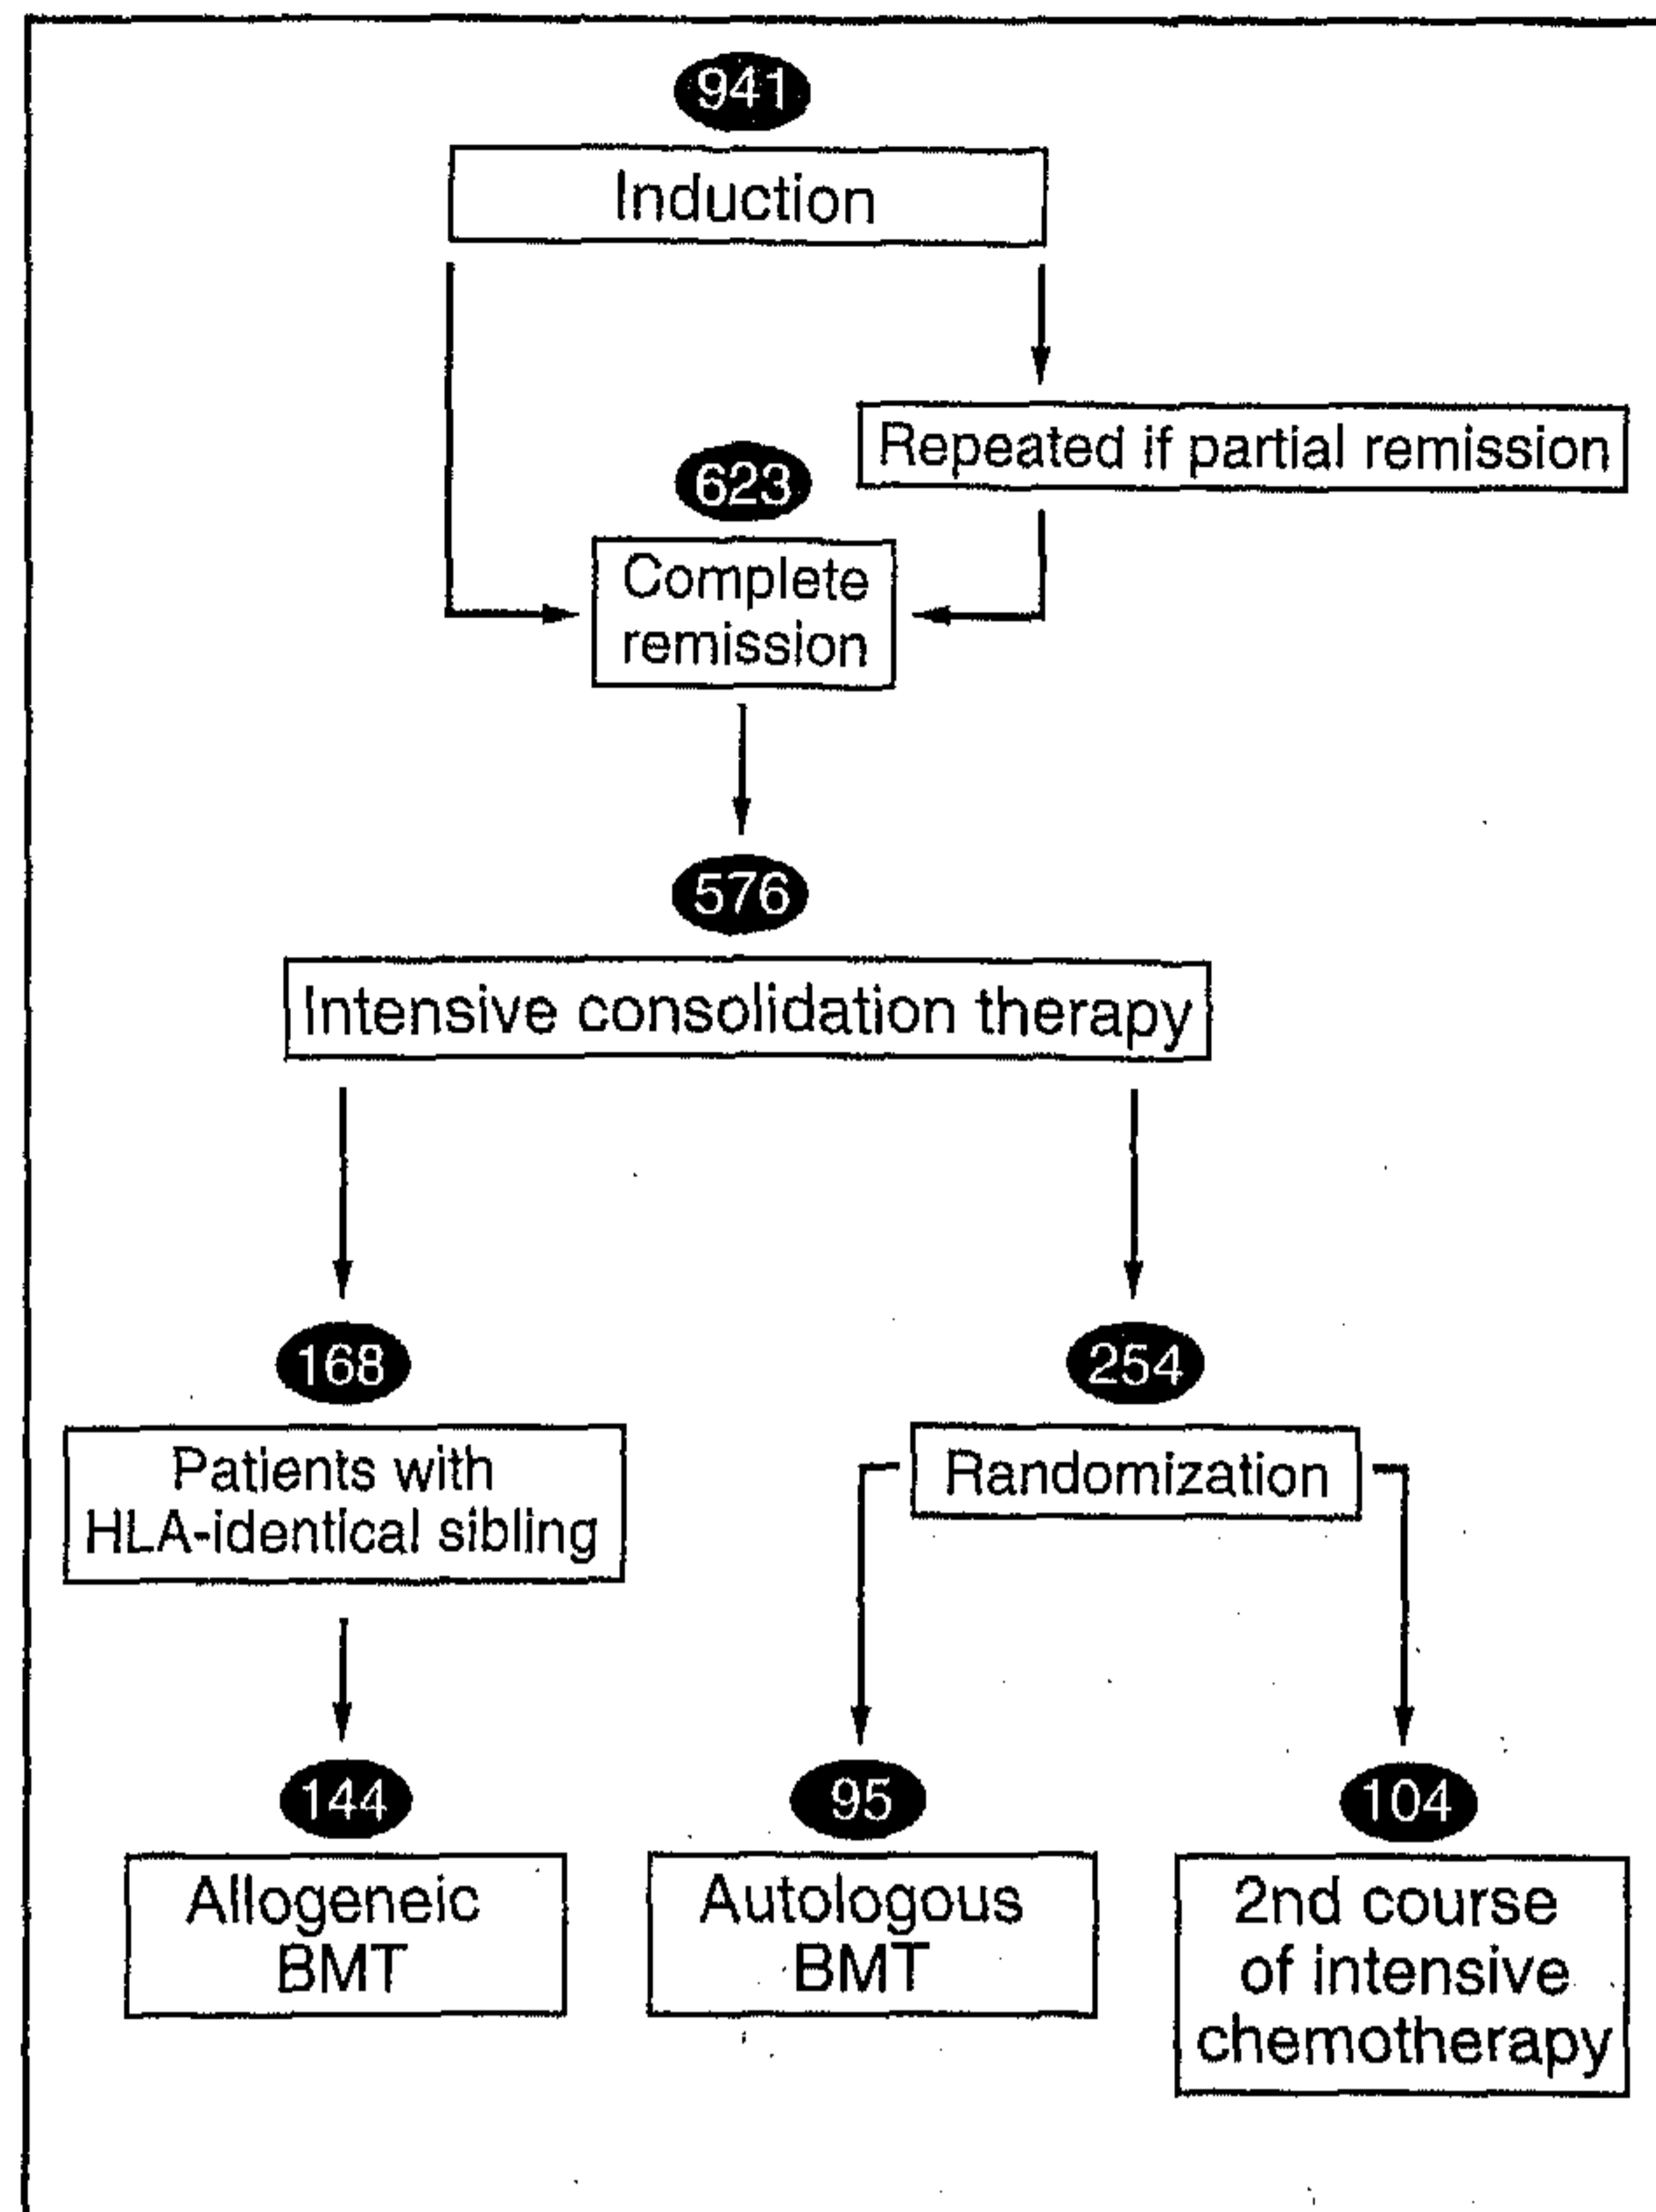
941

Induction

Repeated if partial remission

623

Complete remission

576

Intensive consolidation therapy

168

Patients with HLA-identical sibling

254

Randomization

144

Allogeneic BMT

95

Autologous BMT

104

2nd course of intensive chemotherapy